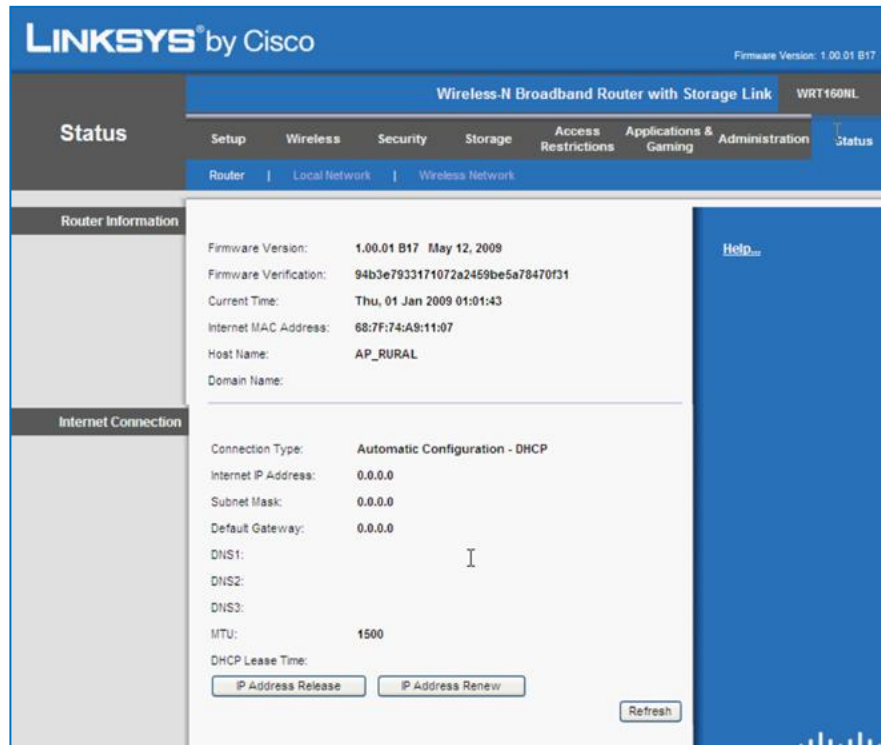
LINKSYS® by Cisco

Firmware Version: 1.00.01 B17

Wireless-N Broadband Router with Storage Link | WRT160NL

Status

Setup | Wireless | Security | Storage | Access Restrictions | Applications & Gaming | Administration | Status

Router | Local Network | Wireless Network

Router Information

Firmware Version: 1.00.01 B17 May 12, 2009
Firmware Verification: 94b3e7933171072a2459be5a78470f31
Current Time: Thu, 01 Jan 2009 01:01:43
Internet MAC Address: 68:7F:74:A9:11:07
Host Name: AP_RURAL
Domain Name:

Help...

Internet Connection

Connection Type: Automatic Configuration - DHCP
Internet IP Address: 0.0.0.0
Subnet Mask: 0.0.0.0
Default Gateway: 0.0.0.0
DNS1:
DNS2:
DNS3:
MTU: 1500
DHCP Lease Time:

IP Address Release | IP Address Renew

Refresh